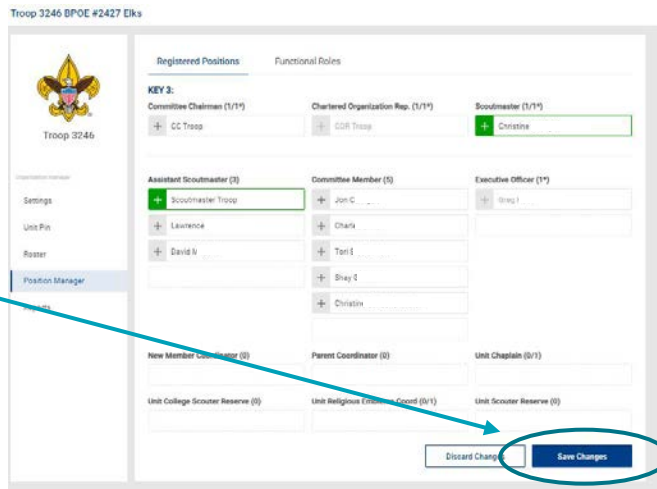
Troop 3246 BPOE #2427 Elks

Troop 3246

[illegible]

Settings

Unit Pin

Roster

Position Manager

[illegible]

Registered Positions

Functional Roles

KEY 3:

Committee Chairman (1/1*)

+ CC Troop

Chartered Organization Rep. (1/1*)

+ COR Troop

Scoutmaster (1/1*)

+ Christine

Assistant Scoutmaster (3)

+ Scoutmaster Troop

+ Lawrence

+ David M

Committee Member (5)

+ Jon C

+ Charl

+ Tori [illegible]

+ Shay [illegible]

+ Christin

Executive Officer (1*)

+ Greg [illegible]

New Member Coordinator (0)

Parent Coordinator (0)

Unit Chaplain (0/1)

Unit College Scouter Reserve (0)

Unit Religious Emblems Coord (0/1)

Unit Scouter Reserve (0)

Discard Changes

Save Changes